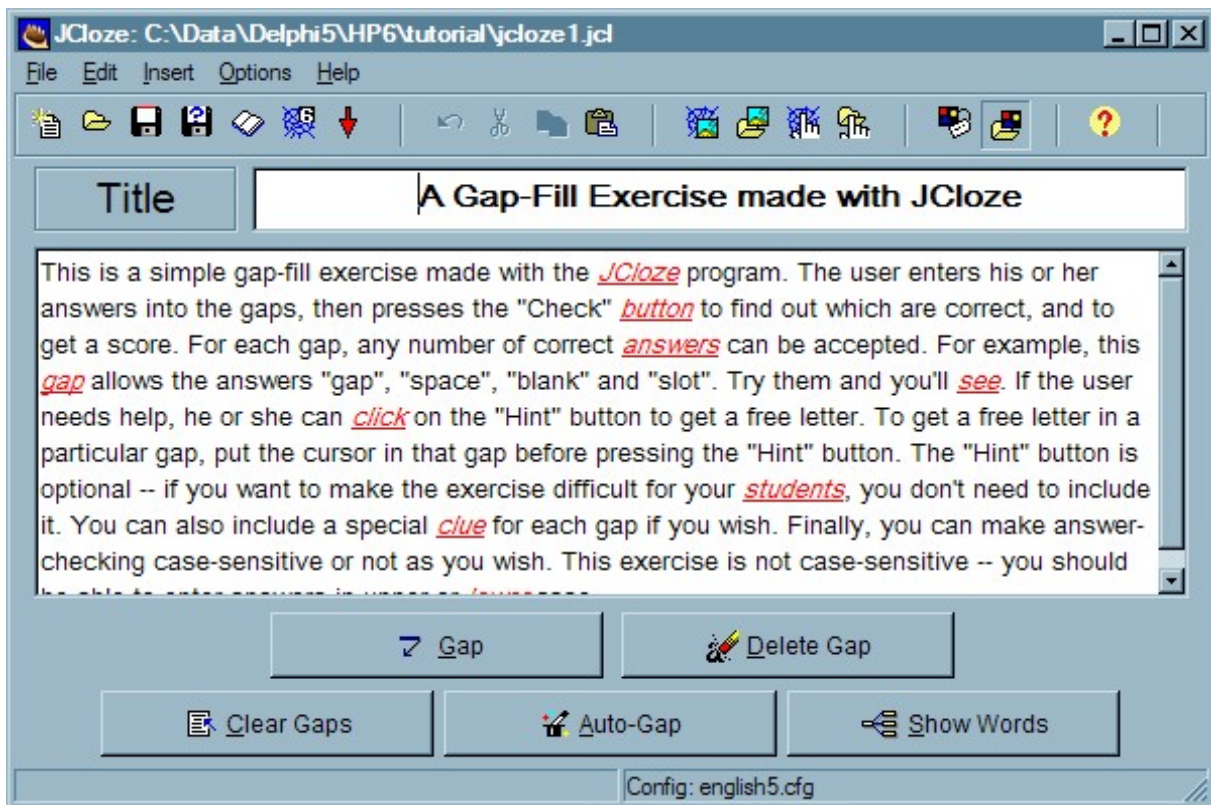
JCloze: C:\Data\Delphi5\HP6\tutorial\jcloze1.jcl

File Edit Insert Options Help

Title

A Gap-Fill Exercise made with JCloze

This is a simple gap-fill exercise made with the JCloze program. The user enters his or her answers into the gaps, then presses the "Check" button to find out which are correct, and to get a score. For each gap, any number of correct answers can be accepted. For example, this gap allows the answers "gap", "space", "blank" and "slot". Try them and you'll see. If the user needs help, he or she can click on the "Hint" button to get a free letter. To get a free letter in a particular gap, put the cursor in that gap before pressing the "Hint" button. The "Hint" button is optional -- if you want to make the exercise difficult for your students, you don't need to include it. You can also include a special clue for each gap if you wish. Finally, you can make answer-checking case-sensitive or not as you wish. This exercise is not case-sensitive -- you should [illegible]

Gap

Delete Gap

Clear Gaps

Auto-Gap

Show Words

Config: english5.cfg